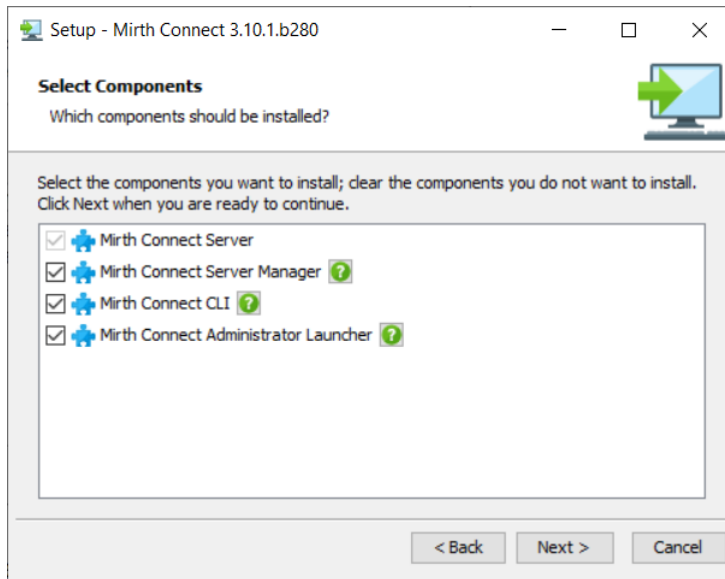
Setup - Mirth Connect 3.10.1.b280

Select Components

Which components should be installed?

Select the components you want to install; clear the components you do not want to install. Click Next when you are ready to continue.

Mirth Connect Server

Mirth Connect Server Manager ?

Mirth Connect CLI ?

Mirth Connect Administrator Launcher ?

< Back

Next >

Cancel